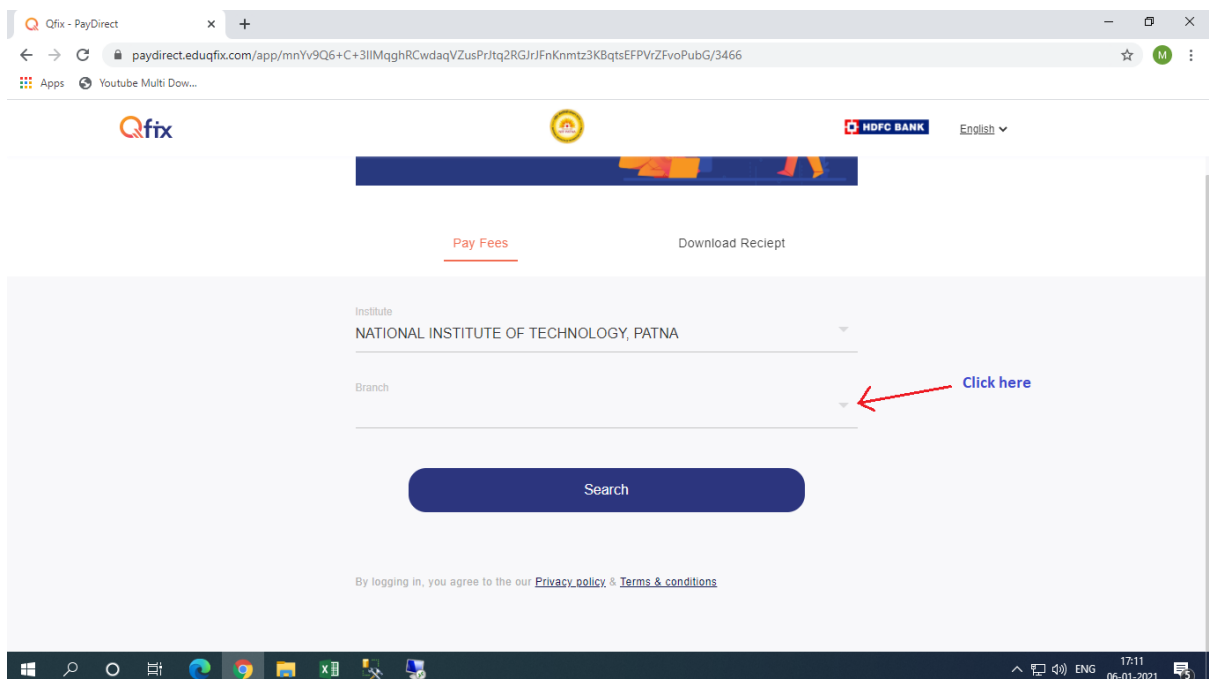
Qfix - PayDirect

paydirect.eduqfix.com/app/mnYv9Q6+C+3lIMqghRCwdaqVZusPrJtq2RGJrJFnKnmtz3KBqtsEFPVrZFvoPubG/3466

Apps Youtube Multi Dow...

Qfix

HDFC BANK

English

Pay Fees

Download Reciept

Institute

NATIONAL INSTITUTE OF TECHNOLOGY, PATNA

Branch

Click here

Search

By logging in, you agree to the our Privacy policy & Terms & conditions

ENG 17:11 06-01-2021